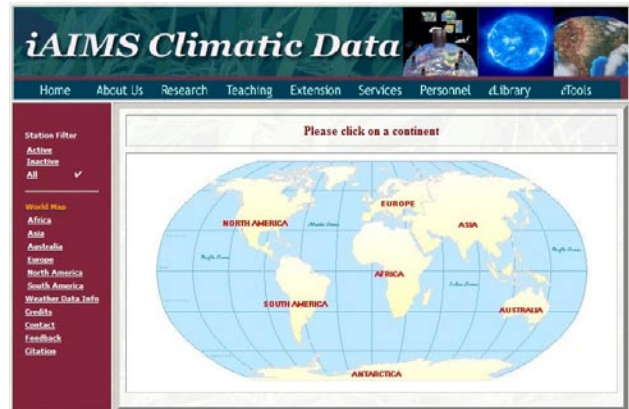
iAIMS Climatic Data

Home About Us Research Teaching Extension Services Personnel eLibrary eTools

Station Filter
Active
Inactive
All ✔

World Map
Africa
Asia
Australia
Europe
North America
South America
Weather Data Info
Credits
Contact
Feedback
Citation

Please click on a continent

NORTH AMERICA
Atlantic Ocean
EUROPE
ASIA
Pacific Ocean
Pacific Ocean
AFRICA
Indian Ocean
SOUTH AMERICA
AUSTRALIA
ANTARCTICA